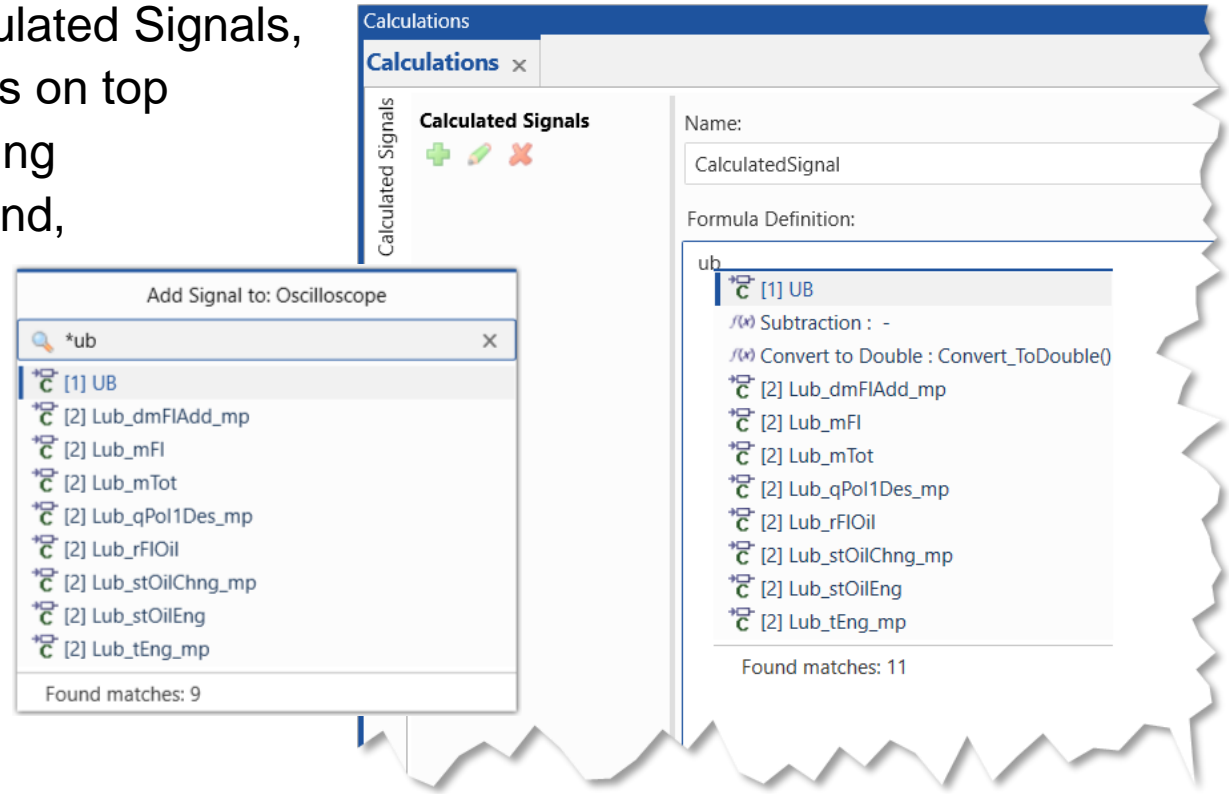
ulated Signals,
s on top
ng
nd,

Calculations

Calculations ×

Calculated Signals

Calculated Signals

Name:

CalculatedSignal

Formula Definition:

ub

[1] UB

Subtraction : -

Convert to Double : Convert_ToDouble()

[2] Lub_dmFlAdd_mp

[2] Lub_mFl

[2] Lub_mTot

[2] Lub_qPol1Des_mp

[2] Lub_rFlOil

[2] Lub_stOilChng_mp

[2] Lub_stOilEng

[2] Lub_tEng_mp

Found matches: 11

Add Signal to: Oscilloscope

*ub ×

[1] UB

[2] Lub_dmFlAdd_mp

[2] Lub_mFl

[2] Lub_mTot

[2] Lub_qPol1Des_mp

[2] Lub_rFlOil

[2] Lub_stOilChng_mp

[2] Lub_stOilEng

[2] Lub_tEng_mp

Found matches: 9